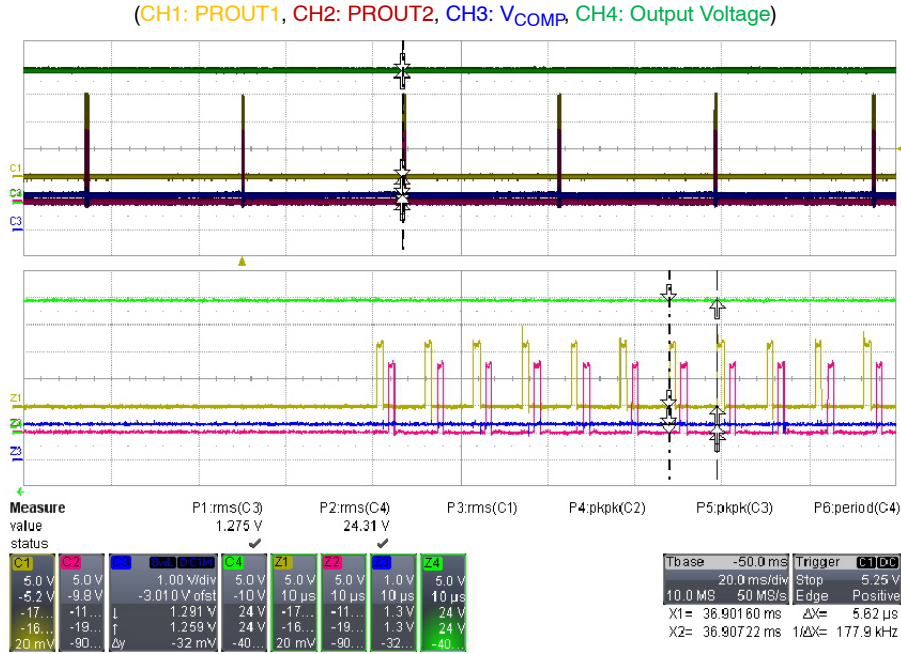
(CH1: PROUT1, CH2: PROUT2, CH3: $V_{COMP}$, CH4: Output Voltage)

C1
C3
C3

Z1
Z4
Z3

Measure P1:rms(C3) P2:rms(C4) P3:rms(C1) P4:pkpk(C2) P5:pkpk(C3) P6:period(C4)
value 1.275 V 24.31 V
status ✔ ✔

C1 5.0 V -5.2 V -17... -16... 20 mV
C2 5.0 V -9.8 V -11... -19... -90...
C3 BwL DC1M 1.00 V/div -3.010 V ofst ↓ 1.291 V ↑ 1.259 V Δy -32 mV
C4 5.0 V -10 V 24 V 24 V -40...
Z1 5.0 V 10 µs -17... -16... 20 mV
Z2 5.0 V 10 µs -11... -19... -90...
Z3 1.0 V 10 µs 1.3 V 1.3 V -32...
Z4 5.0 V 10 µs 24 V 24 V -40...

Tbase -50.0 ms Trigger C1 DC
20.0 ms/div Stop 5.25 V
10.0 MS 50 MS/s Edge Positive
X1= 36.901 60 ms ΔX= 5.62 µs
X2= 36.907 22 ms 1/ΔX= 177.9 kHz